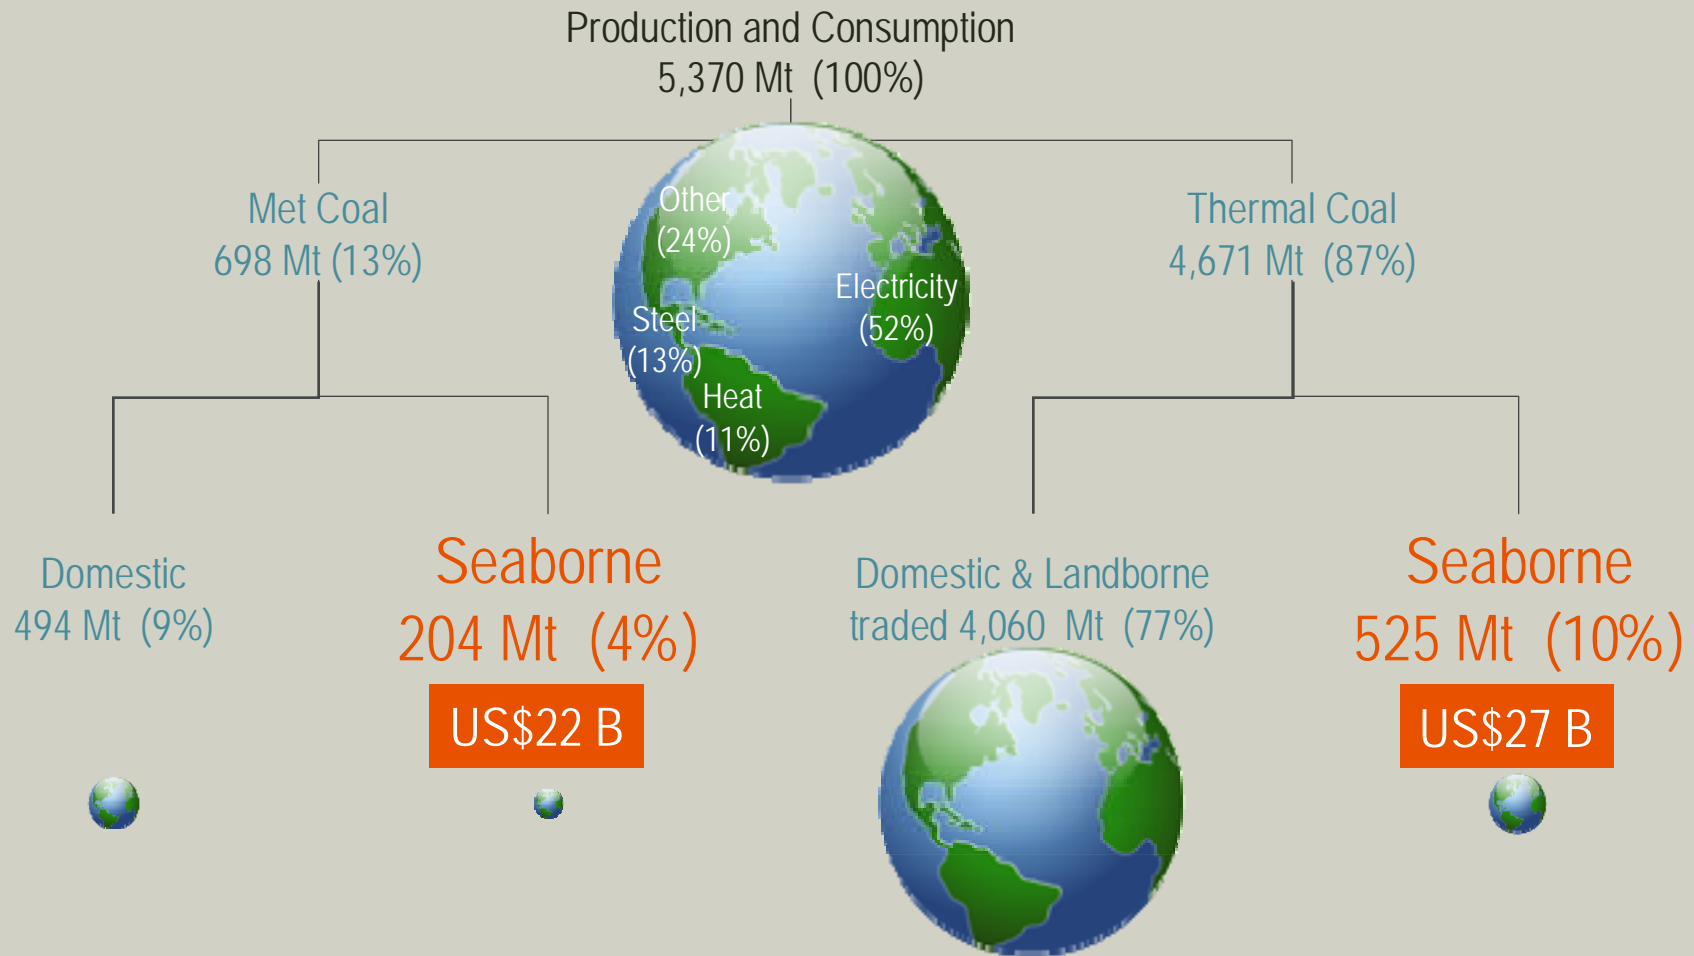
Production and Consumption
5,370 Mt (100%)

Met Coal
698 Mt (13%)

Other
(24%)

Electricity
(52%)

Steel
(13%)

Heat
(11%)

Thermal Coal
4,671 Mt (87%)

Domestic
494 Mt (9%)

Seaborne
204 Mt (4%)

US$22 B

Domestic & Landborne
traded 4,060 Mt (77%)

Seaborne
525 Mt (10%)

US$27 B